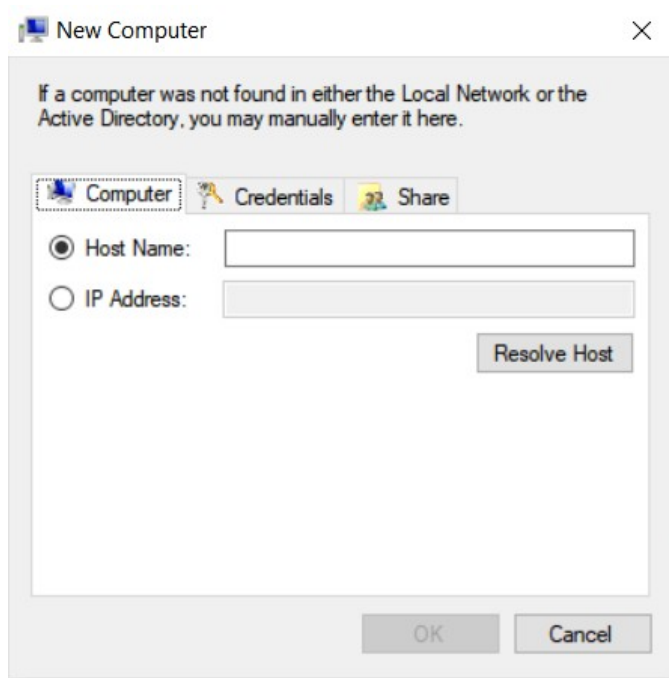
New Computer

If a computer was not found in either the Local Network or the Active Directory, you may manually enter it here.

Computer
Credentials
Share

Host Name:
IP Address:

Resolve Host

OK
Cancel